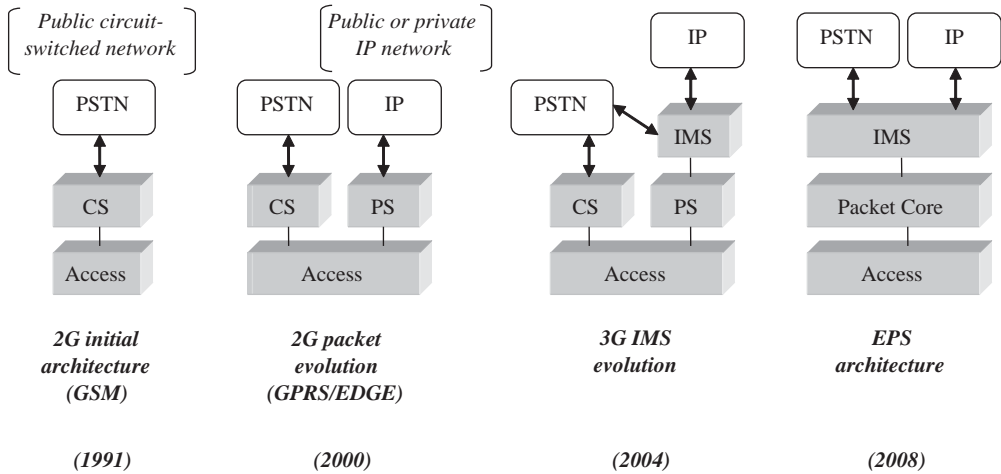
Public circuit-switched network

PSTN

CS

Access

2G initial architecture (GSM)

(1991)

Public or private IP network

PSTN

IP

CS

PS

Access

2G packet evolution (GPRS/EDGE)

(2000)

IP

PSTN

IMS

CS

PS

Access

3G IMS evolution

(2004)

PSTN

IP

IMS

Packet Core

Access

EPS architecture

(2008)